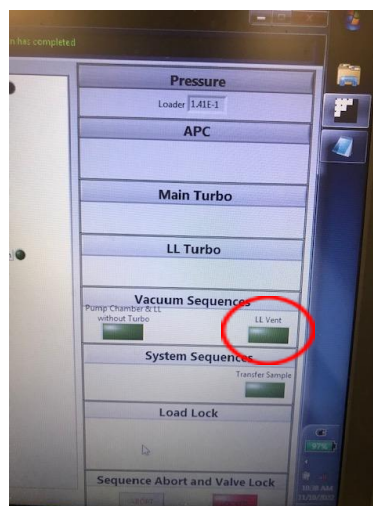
n has completed

Pressure

Loader 1.41E-1

APC

Main Turbo

LL Turbo

Vacuum Sequences

Pump Chamber & LL without Turbo

LL Vent

System Sequences

Transfer Sample

Load Lock

Sequence Abort and Valve Lock

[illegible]

97%

10:38 AM
11/30/2012